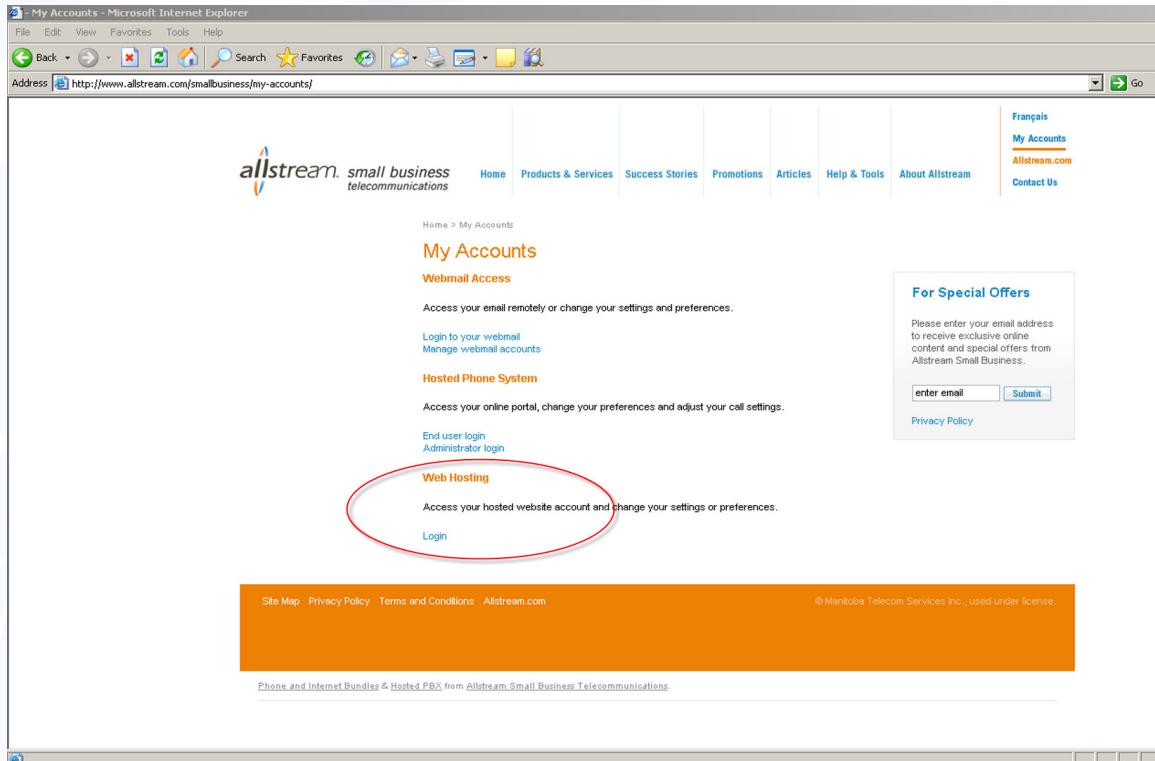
- My Accounts - Microsoft Internet Explorer

File Edit View Favorites Tools Help

Back Search Favorites

Address http://www.allstream.com/smallbusiness/my-accounts/ Go

allstream. small business telecommunications

Home Products & Services Success Stories Promotions Articles Help & Tools About Allstream

Français
My Accounts
Allstream.com
Contact Us

Home > My Accounts

My Accounts

Webmail Access

Access your email remotely or change your settings and preferences.

Login to your webmail
Manage webmail accounts

Hosted Phone System

Access your online portal, change your preferences and adjust your call settings.

End user login
Administrator login

Web Hosting

Access your hosted website account and change your settings or preferences.

Login

For Special Offers

Please enter your email address to receive exclusive online content and special offers from Allstream Small Business.

enter email Submit

Privacy Policy

Site Map Privacy Policy Terms and Conditions Allstream.com

© Manitoba Telecom Services Inc., used under license.

Phone and Internet Bundles & Hosted PBX from Allstream Small Business Telecommunications.